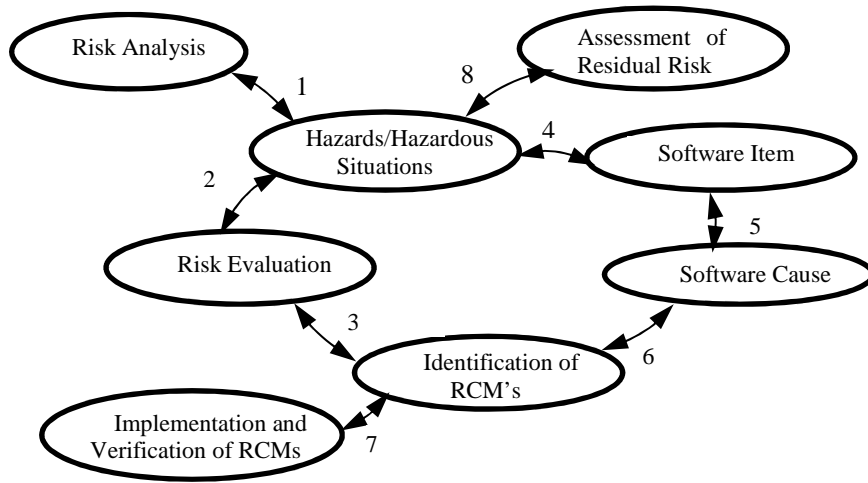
Risk Analysis

1

Assessment of Residual Risk

8

Hazards/Hazardous Situations

4

Software Item

2

5

Risk Evaluation

Software Cause

3

Identification of RCM’s

6

Implementation and Verification of RCMs

7